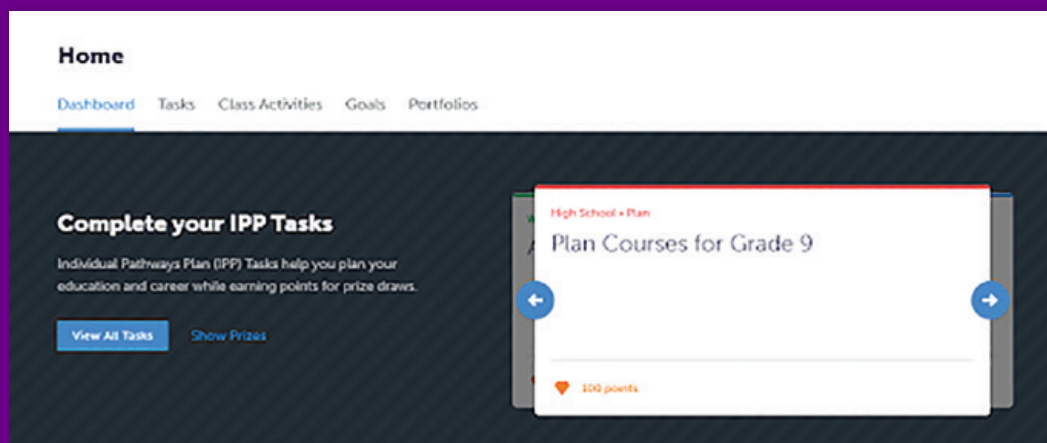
Home

Dashboard Tasks Class Activities Goals Portfolios

Complete your IPP Tasks

Individual Pathways Plan (IPP) Tasks help you plan your education and career while earning points for prize draws.

View All Tasks Show Prizes

High School • Plan

Plan Courses for Grade 9

100 points